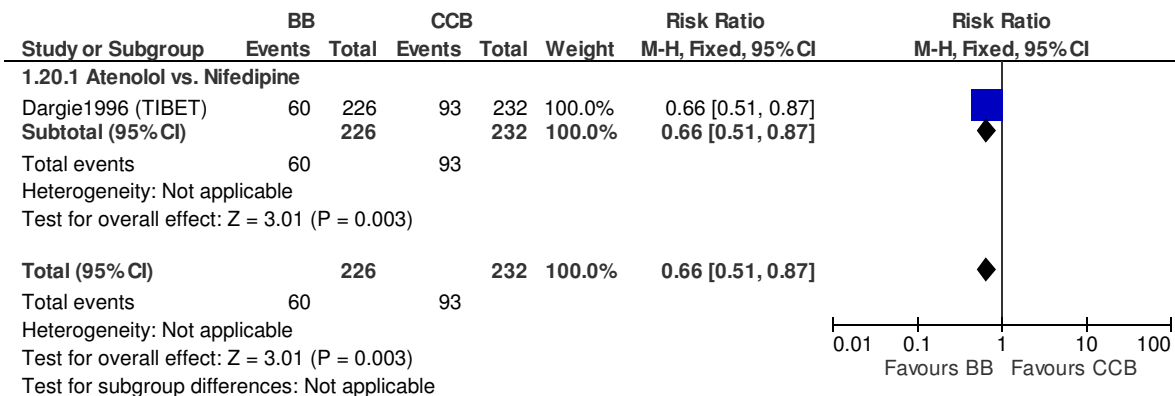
| Study or Subgroup | BB Events | BB Total | CCB Events | CCB Total | Weight | Risk Ratio M-H, Fixed, 95% CI |
|---|---|---|---|---|---|---|
| **1.20.1 Atenolol vs. Nifedipine** | | | | | | |
| Dargie1996 (TIBET) | 60 | 226 | 93 | 232 | 100.0% | 0.66 [0.51, 0.87] |
| **Subtotal (95% CI)** | | **226** | | **232** | **100.0%** | **0.66 [0.51, 0.87]** |
| Total events | 60 | | 93 | | | |
| Heterogeneity: Not applicable | | | | | | |
| Test for overall effect: Z = 3.01 (P = 0.003) | | | | | | |
| **Total (95% CI)** | | **226** | | **232** | **100.0%** | **0.66 [0.51, 0.87]** |
| Total events | 60 | | 93 | | | |
| Heterogeneity: Not applicable | | | | | | |
| Test for overall effect: Z = 3.01 (P = 0.003) | | | | | | |
| Test for subgroup differences: Not applicable | | | | | | |

Risk Ratio
M-H, Fixed, 95% CI

0.01 0.1 1 10 100
Favours BB Favours CCB